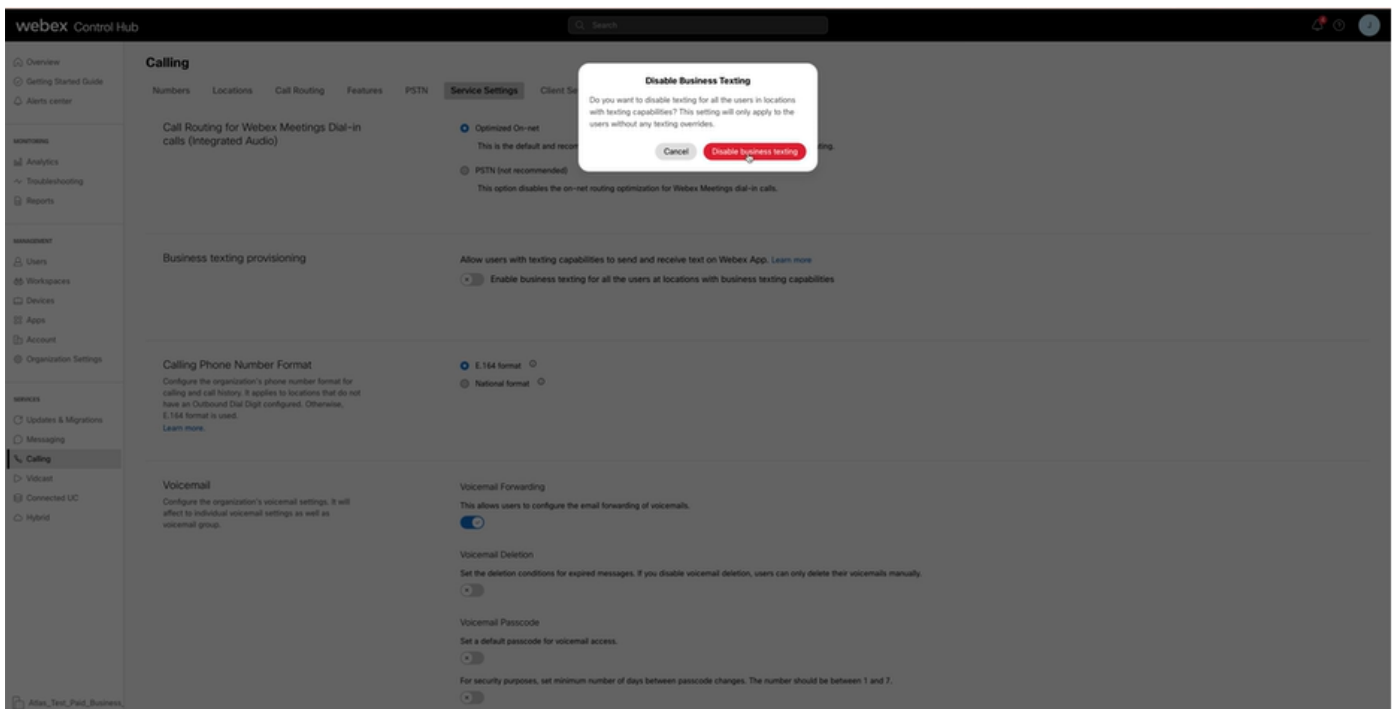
webex Control Hub

Search

J

Overview
Getting Started Guide
Alerts center

MONITORING
Analytics
Troubleshooting
Reports

MANAGEMENT
Users
Workspaces
Devices
Apps
Account
Organization Settings

SERVICES
Updates & Migrations
Messaging
Calling
Vidcast
Connected UC
Hybrid

Atlas_Test_Paid_Business

Calling

Numbers Locations Call Routing Features PSTN Service Settings Client Se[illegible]

Call Routing for Webex Meetings Dial-in calls (Integrated Audio)

Optimized On-net
This is the default and recom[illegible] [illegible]ting.

PSTN (not recommended)
This option disables the on-net routing optimization for Webex Meetings dial-in calls.

Disable Business Texting
Do you want to disable texting for all the users in locations with texting capabilities? This setting will only apply to the users without any texting overrides.
Cancel Disable business texting

Business texting provisioning

Allow users with texting capabilities to send and receive text on Webex App. Learn more
Enable business texting for all the users at locations with business texting capabilities

Calling Phone Number Format
Configure the organization's phone number format for calling and call history. It applies to locations that do not have an Outbound Dial Digit configured. Otherwise, E.164 format is used.
Learn more.

E.164 format
National format

Voicemail
Configure the organization's voicemail settings. It will affect to individual voicemail settings as well as voicemail group.

Voicemail Forwarding
This allows users to configure the email forwarding of voicemails.

Voicemail Deletion
Set the deletion conditions for expired messages. If you disable voicemail deletion, users can only delete their voicemails manually.

Voicemail Passcode
Set a default passcode for voicemail access.

For security purposes, set minimum number of days between passcode changes. The number should be between 1 and 7.